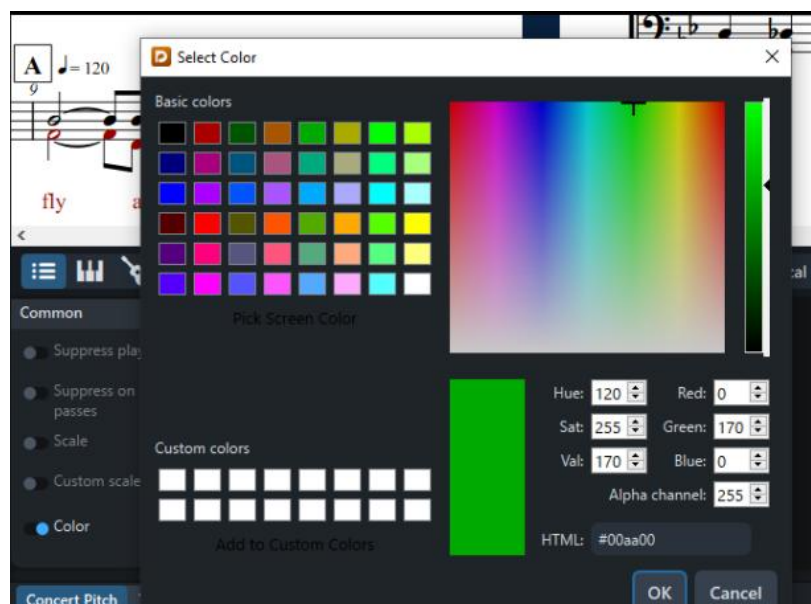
A ♩= 120
9
fly a
Select Color
Basic colors
Pick Screen Color
Custom colors
Add to Custom Colors
Hue: 120
Sat: 255
Val: 170
Red: 0
Green: 170
Blue: 0
Alpha channel: 255
HTML: #00aa00
OK
Cancel
Common
Suppress pla
Suppress on passes
Scale
Custom scale
Color
Concert Pitch
cal